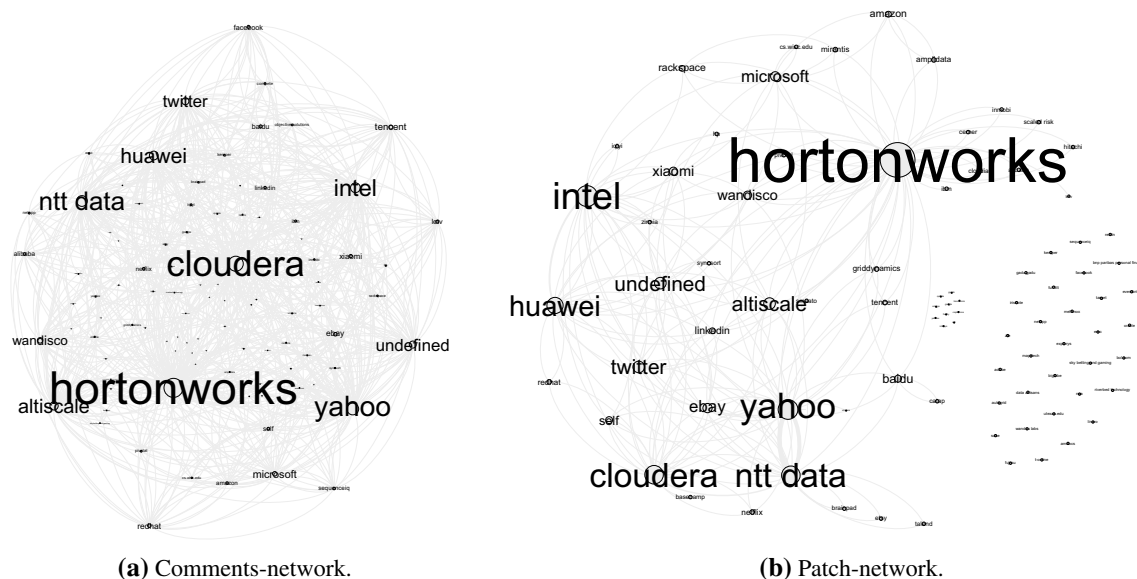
facebook
twitter
baidu
tencent
huawei
ntt data
intel
kav
alibaba
cloudera
xiaomi
netflix
wandisco
ebay
undefined
hortonworks
altiscale
yahoo
self
microsoft
sequenceiq
amazon
redhat

(a) Comments-network.

amazon
cs.wisc.edu
mirantis
rackspace
ampdata
microsoft
inmobi
scale risk
hitachi
hortonworks
xiaomi
wandisco
intel
syncsort
griddynamics
undefined
huawei
altiscale
tencent
linkedin
twitter
redhat
baidu
yahoo
self
ebay
cloudera
ntt data
basecamp
netflix
braintree
talend

(b) Patch-network.